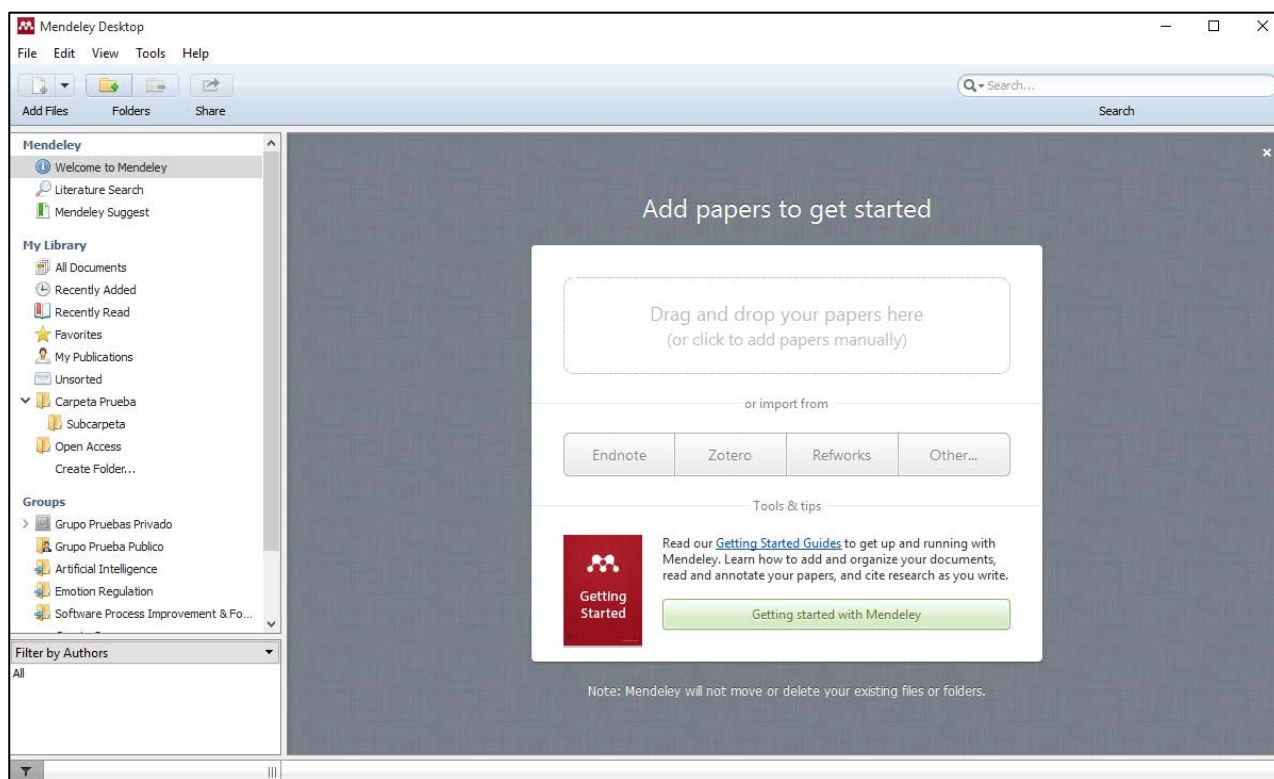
Mendeley Desktop

File Edit View Tools Help

Add Files Folders Share

Search...

Search

Mendeley
Welcome to Mendeley
Literature Search
Mendeley Suggest

My Library
All Documents
Recently Added
Recently Read
Favorites
My Publications
Unsorted
Carpeta Prueba
Subcarpeta
Open Access
Create Folder...

Groups
Grupo Pruebas Privado
Grupo Prueba Publico
Artificial Intelligence
Emotion Regulation
Software Process Improvement & Fo...

Filter by Authors
All

Add papers to get started

Drag and drop your papers here
(or click to add papers manually)

or import from

Endnote | Zotero | Refworks | Other...

Tools & tips

Getting Started

Read our Getting Started Guides to get up and running with Mendeley. Learn how to add and organize your documents, read and annotate your papers, and cite research as you write.

Getting started with Mendeley

Note: Mendeley will not move or delete your existing files or folders.